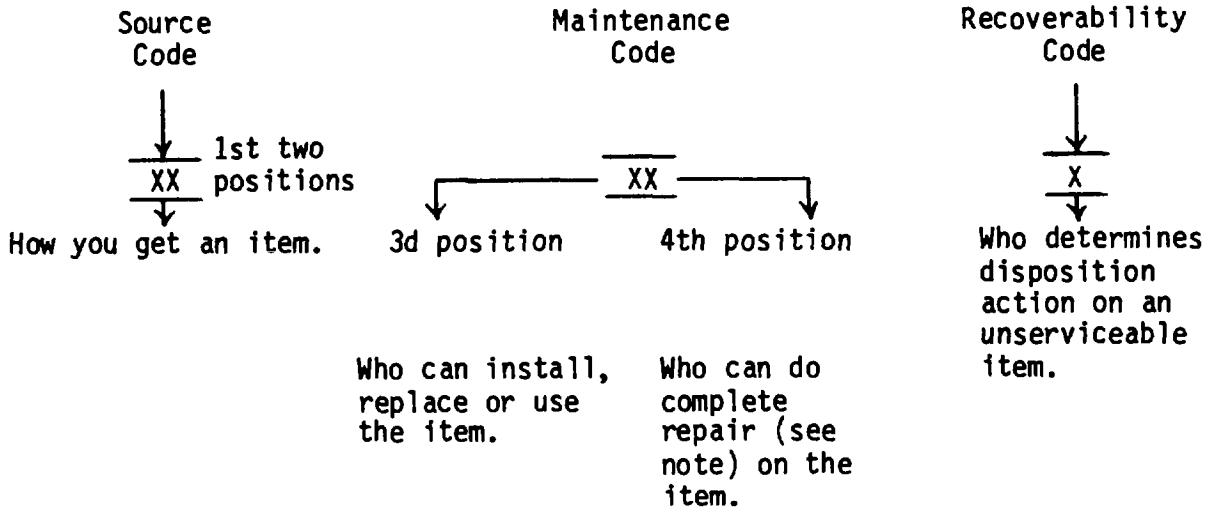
Source Code

Maintenance Code

Recoverability Code

XX 1st two positions

How you get an item.

XX

3d position

4th position

Who can install, replace or use the item.

Who can do complete repair (see note) on the item.

X

Who determines disposition action on an unserviceable item.